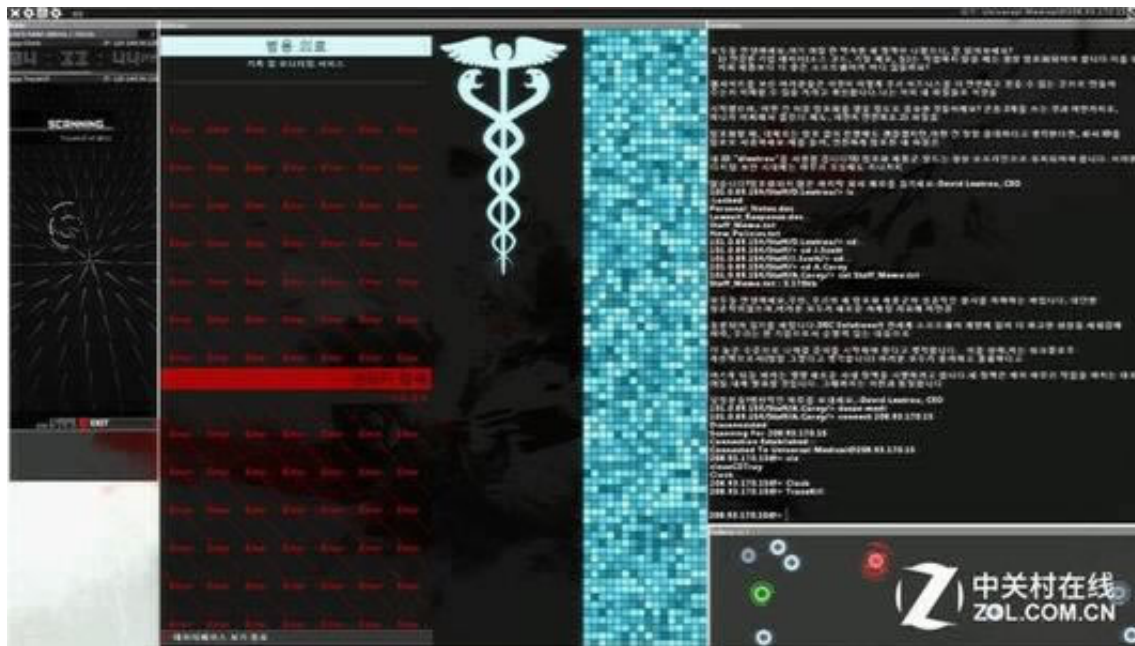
SCANNING

04 : 32 : 44

범용 의료

EXIT

-David Lewtress, CEO
Locked
Personal_Notes.doc
Lawsuit_Responses.doc
Staff_Memo.txt
Staff_Memo.txt : 5.178kb

-David Lewtress, CEO
Disconnected
Scanning For 208.93.170.15
Connection Established
Connected To Universal Medical@208.93.170.15
208.93.170.15# > Clock
208.93.170.15# > TraceKill

208.93.170.15# >

中关村在线
ZOL.COM.CN